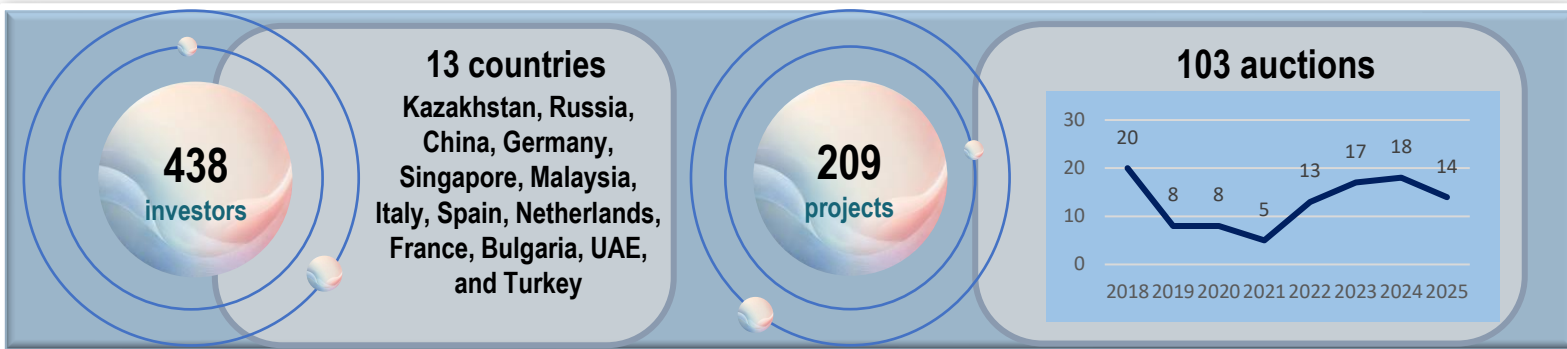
438
investors

13 countries
Kazakhstan, Russia, China, Germany, Singapore, Malaysia, Italy, Spain, Netherlands, France, Bulgaria, UAE, and Turkey

209
projects

103 auctions

30
20
10
0

20
8
8
5
13
17
18
14

2018 2019 2020 2021 2022 2023 2024 2025